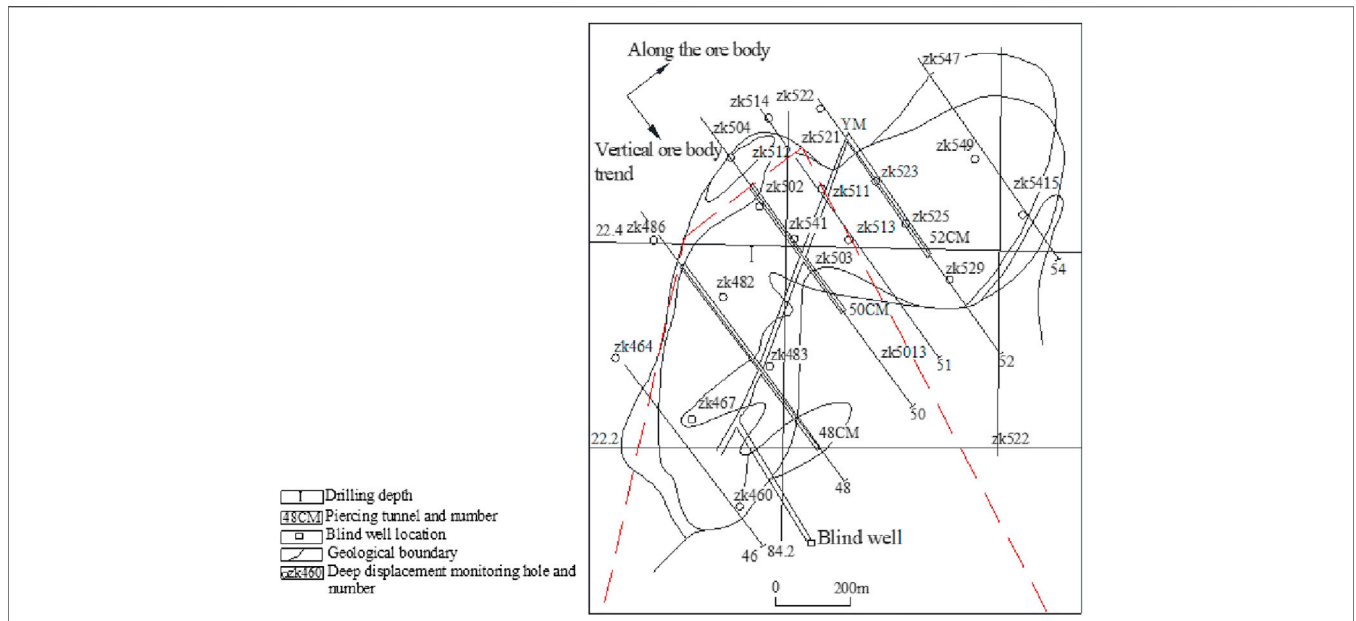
Along the ore body

Vertical ore body trend

zk547
zk522
zk514
YM
zk521
zk504
zk549
zk512
zk523
zk502
zk511
zk5415
zk525
zk541
zk513
52CM
22.4
zk486
zk503
zk529
54
zk482
50CM
zk464
zk483
zk5013
51
52
zk467
50
48CM
22.2
zk522
48
zk460
46
84.2
Blind well

0
200m

Drilling depth
48CM Piercing tunnel and number
Blind well location
Geological boundary
zk460 Deep displacement monitoring hole and number